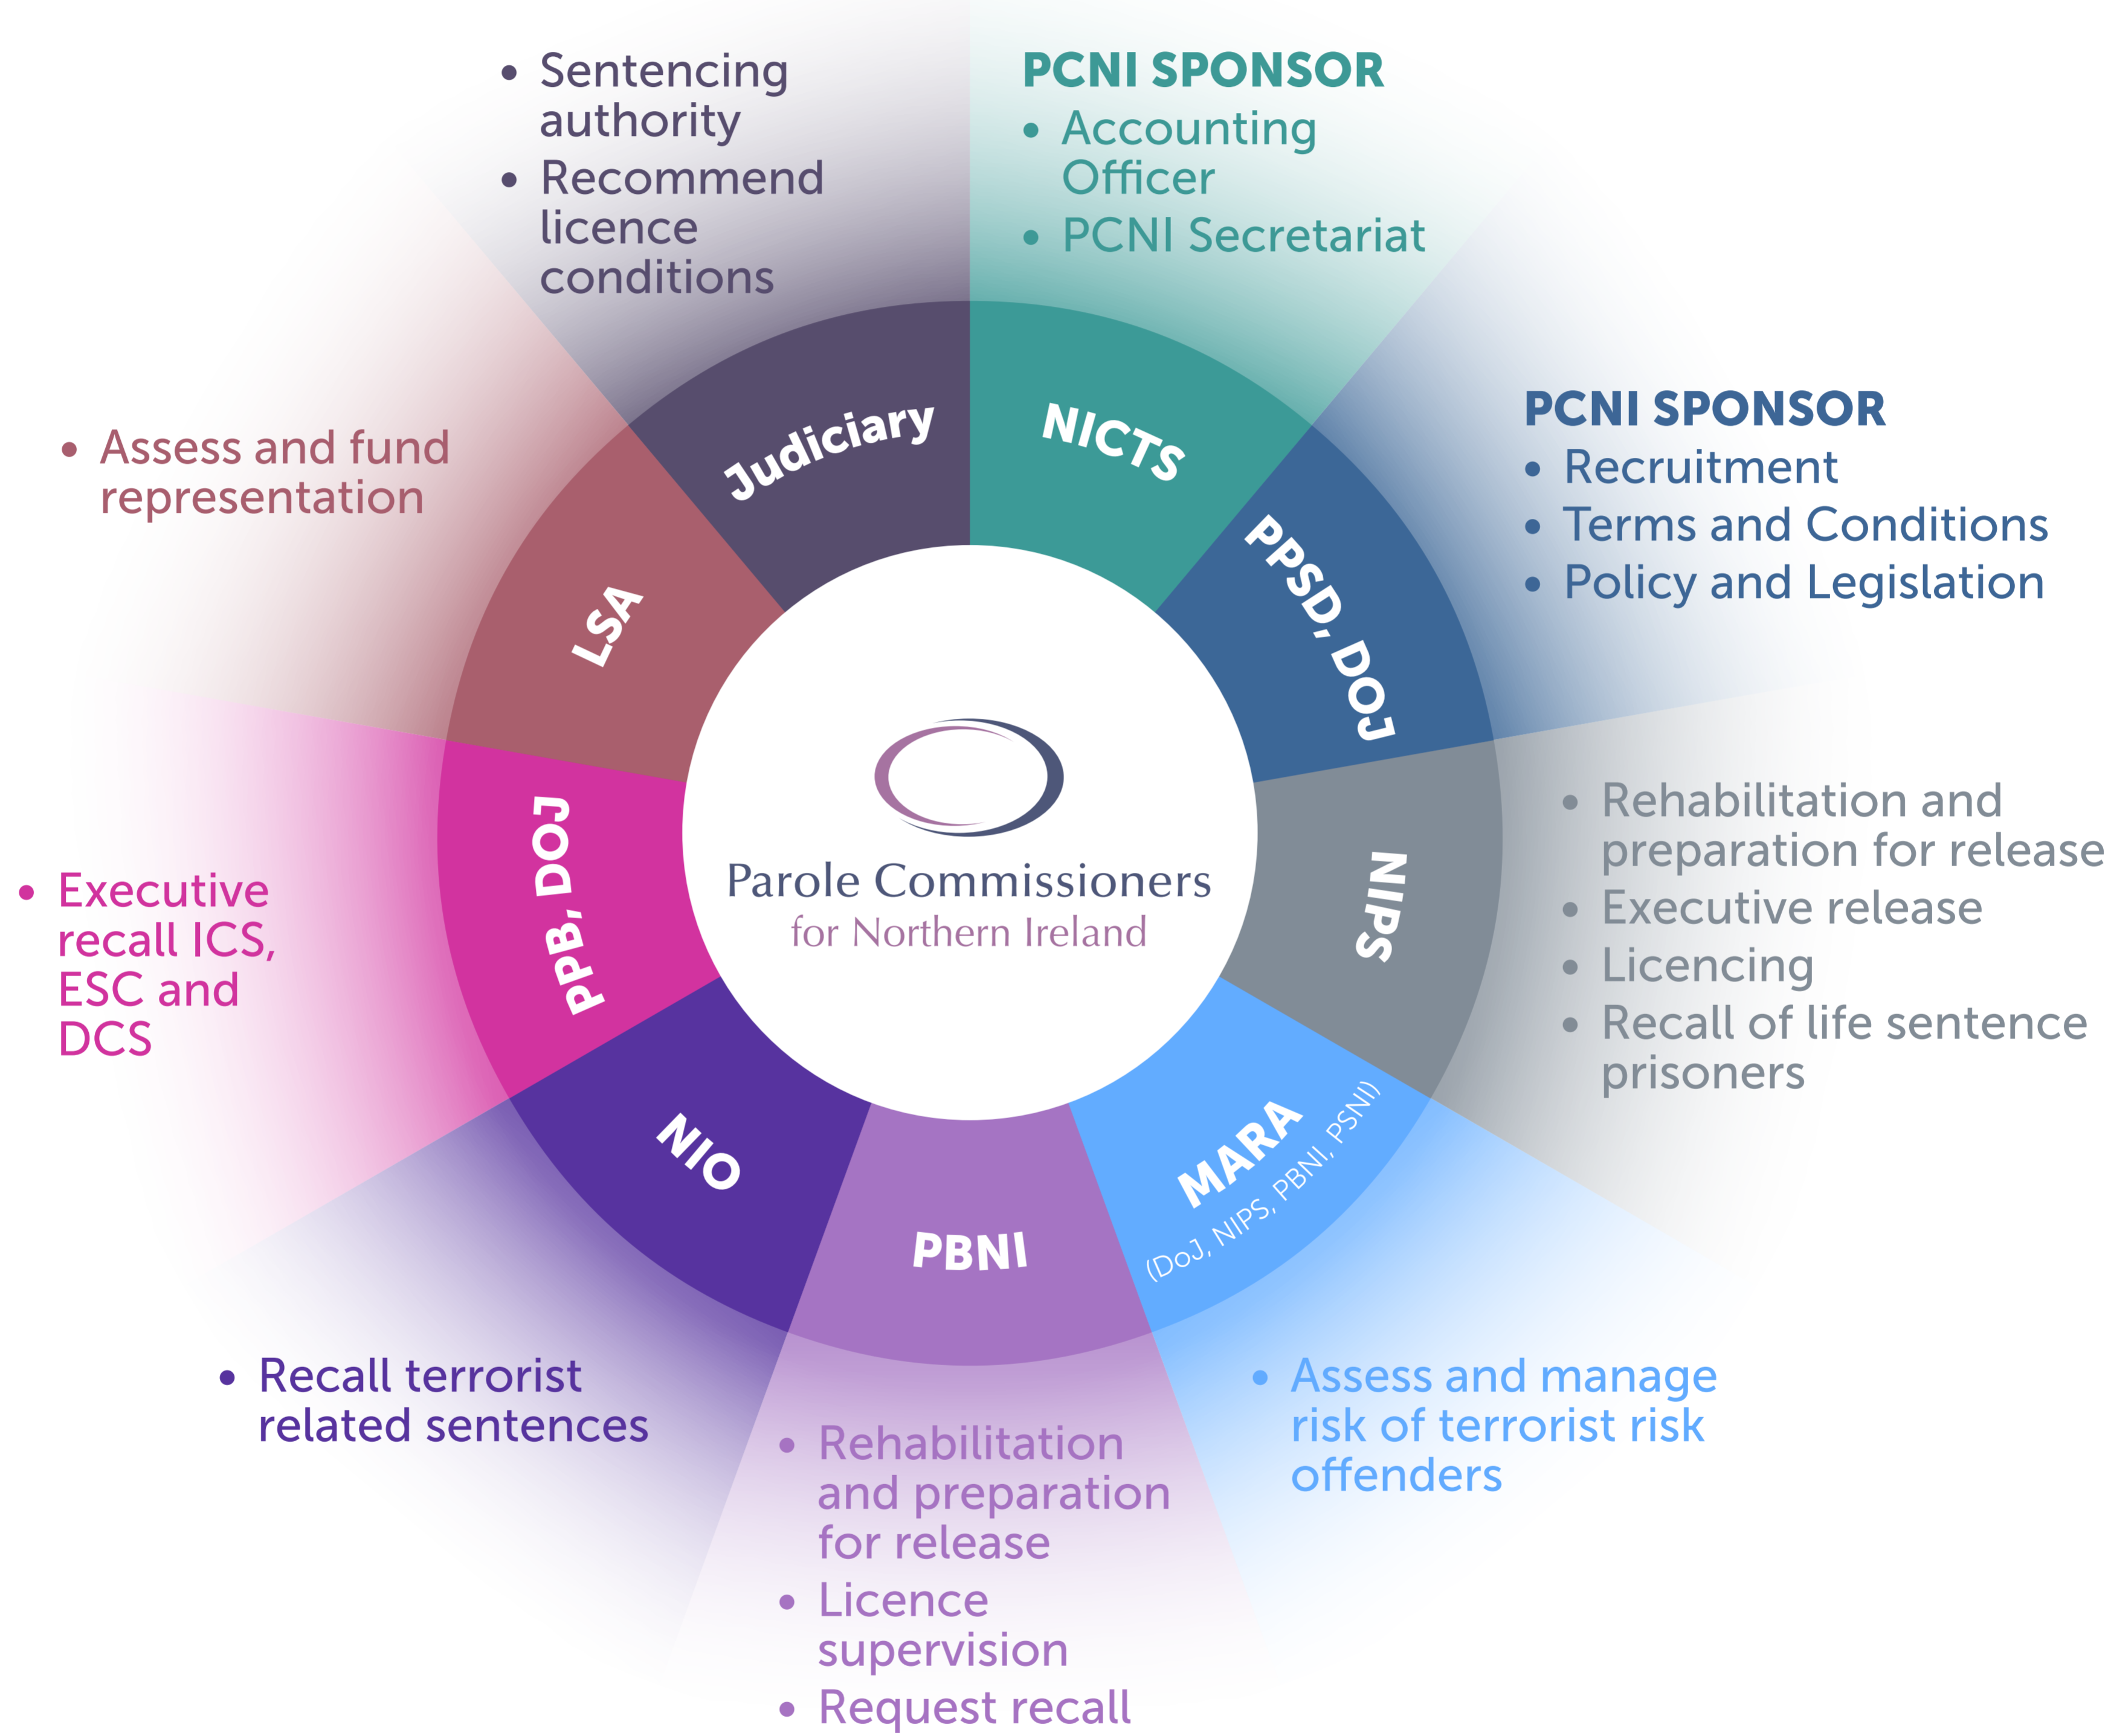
• Sentencing authority
• Recommend licence conditions

Judiciary

PCNI SPONSOR
• Accounting Officer
• PCNI Secretariat

NICTS

PCNI SPONSOR
• Recruitment
• Terms and Conditions
• Policy and Legislation

PPSD, DOJ

• Assess and fund representation

LSA

Parole Commissioners
for Northern Ireland

• Rehabilitation and preparation for release
• Executive release
• Licencing
• Recall of life sentence prisoners

NIPS

• Executive recall ICS, ESC and DCS

PPB, DOJ

NIO

PBNI

MARA
(DoJ, NIPS, PBNI, PSNI)

• Recall terrorist related sentences

• Rehabilitation and preparation for release
• Licence supervision
• Request recall

• Assess and manage risk of terrorist risk offenders